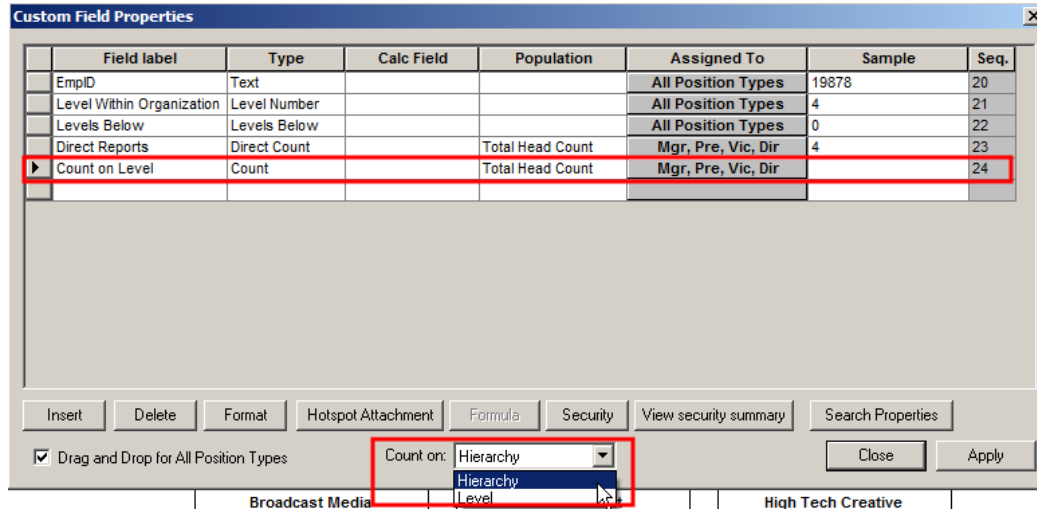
Custom Field Properties

| | Field label | Type | Calc Field | Population | Assigned To | Sample | Seq. |
|---|---|---|---|---|---|---|---|
| | EmpID | Text | | | All Position Types | 19878 | 20 |
| | Level Within Organization | Level Number | | | All Position Types | 4 | 21 |
| | Levels Below | Levels Below | | | All Position Types | 0 | 22 |
| | Direct Reports | Direct Count | | Total Head Count | Mgr, Pre, Vic, Dir | 4 | 23 |
| ▶ | Count on Level | Count | | Total Head Count | Mgr, Pre, Vic, Dir | | 24 |
| | | | | | | | |

Insert Delete Format Hotspot Attachment Formula Security View security summary Search Properties

Drag and Drop for All Position Types

Count on: Hierarchy

Hierarchy
Level

Close Apply

Broadcast Media High Tech Creative